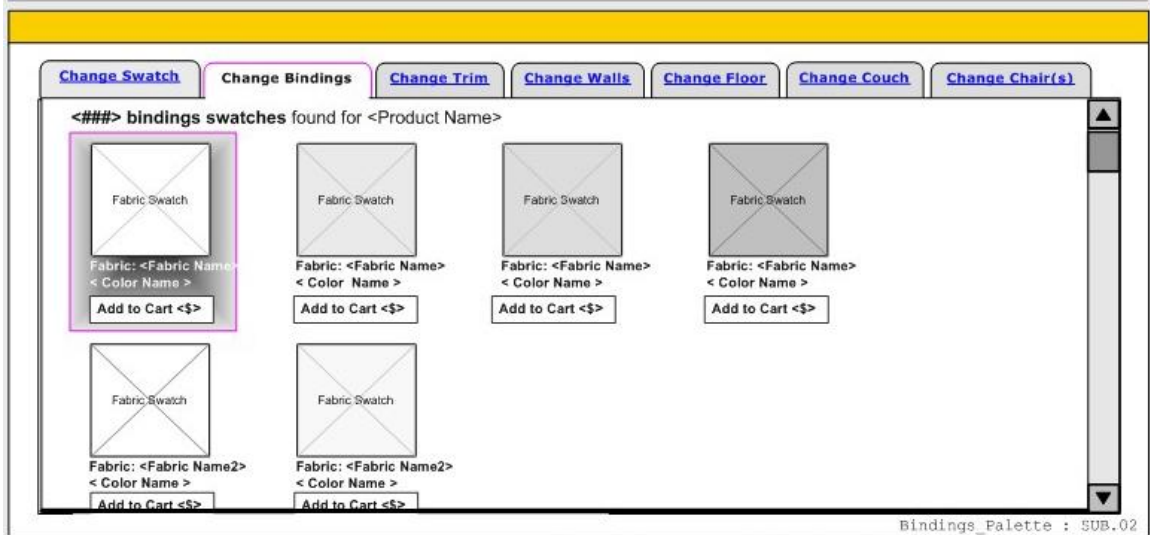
Change Swatch | Change Bindings | Change Trim | Change Walls | Change Floor | Change Couch | Change Chair(s)

<###> bindings swatches found for <Product Name>

Fabric Swatch
Fabric: <Fabric Name>
< Color Name >
Add to Cart <$>

Fabric Swatch
Fabric: <Fabric Name>
< Color Name >
Add to Cart <$>

Fabric Swatch
Fabric: <Fabric Name>
< Color Name >
Add to Cart <$>

Fabric Swatch
Fabric: <Fabric Name>
< Color Name >
Add to Cart <$>

Fabric Swatch
Fabric: <Fabric Name2>
< Color Name >
Add to Cart <$>

Fabric Swatch
Fabric: <Fabric Name2>
< Color Name >
Add to Cart <$>

Bindings_Palette : SUB.02